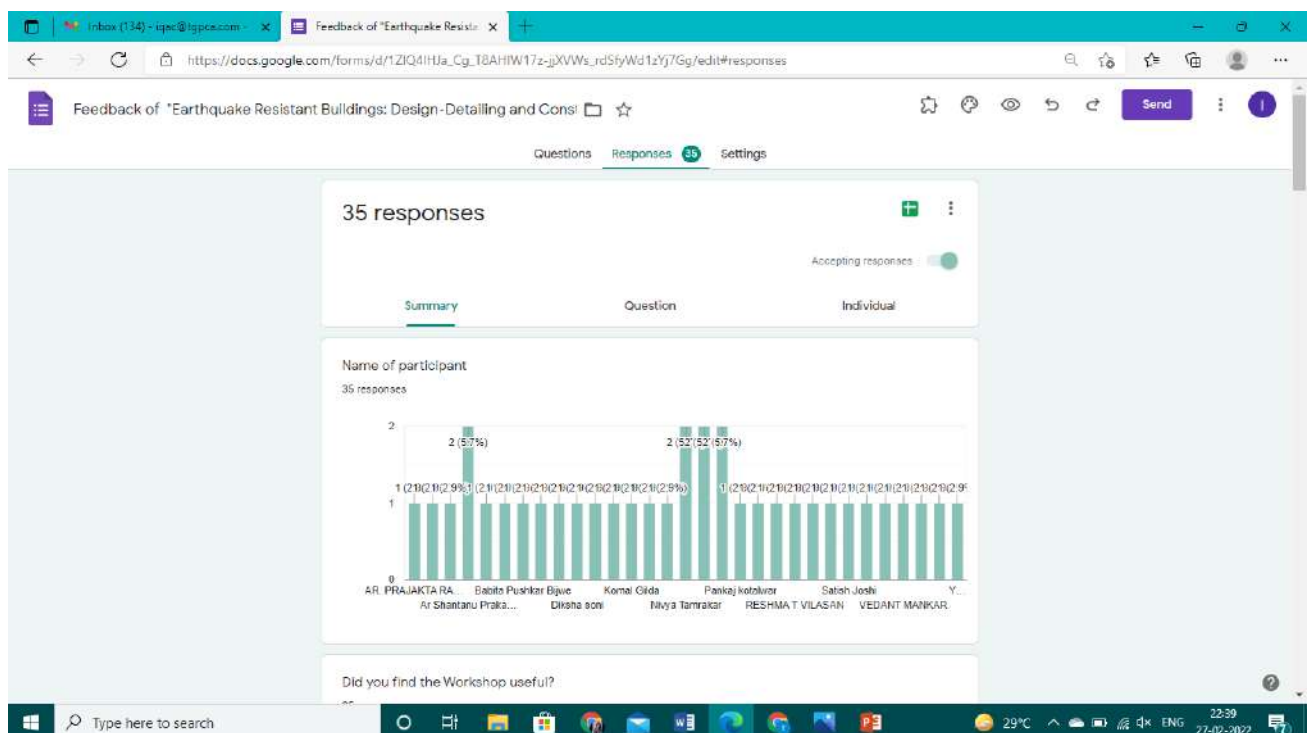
Inbox (134) - iqac@tgpcet.com
Feedback of "Earthquake Resista
https://docs.google.com/forms/d/1ZIQ4lHJa_Cg_T8AHfW17z-jjXVWs_rdSfyWd1zYj7Gg/edit#responses

Feedback of "Earthquake Resistant Buildings: Design-Detailing and Const

Send

Questions Responses 35 Settings

35 responses

Accepting responses

Summary Question Individual

Name of participant
35 responses

2
2 (5.7%)
2 (5.7%) (5.7%) (5.7%)
1 (2.9%)
1
0

AR. PRAJAKTA RA... Babita Pushkar Bijwe Komal Gilda Pankaj kotalwar Satish Joshi Y...
Ar Shantanu Praka... Diksha soni Nivya Tamrakar RESHMA T VILASAN VEDANT MANKAR

Did you find the Workshop useful?

Type here to search
29°C ENG 22:39 27-02-2022